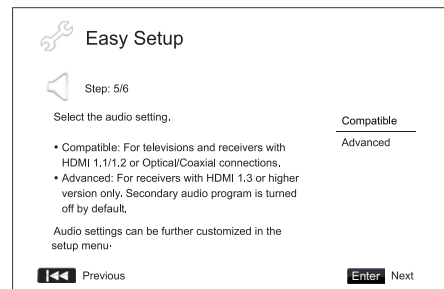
Easy Setup

Step: 5/6

Select the audio setting.

• Compatible: For televisions and receivers with HDMI 1.1/1.2 or Optical/Coaxial connections.
• Advanced: For receivers with HDMI 1.3 or higher version only. Secondary audio program is turned off by default.

Audio settings can be further customized in the setup menu.

Compatible
Advanced

Previous

Enter Next